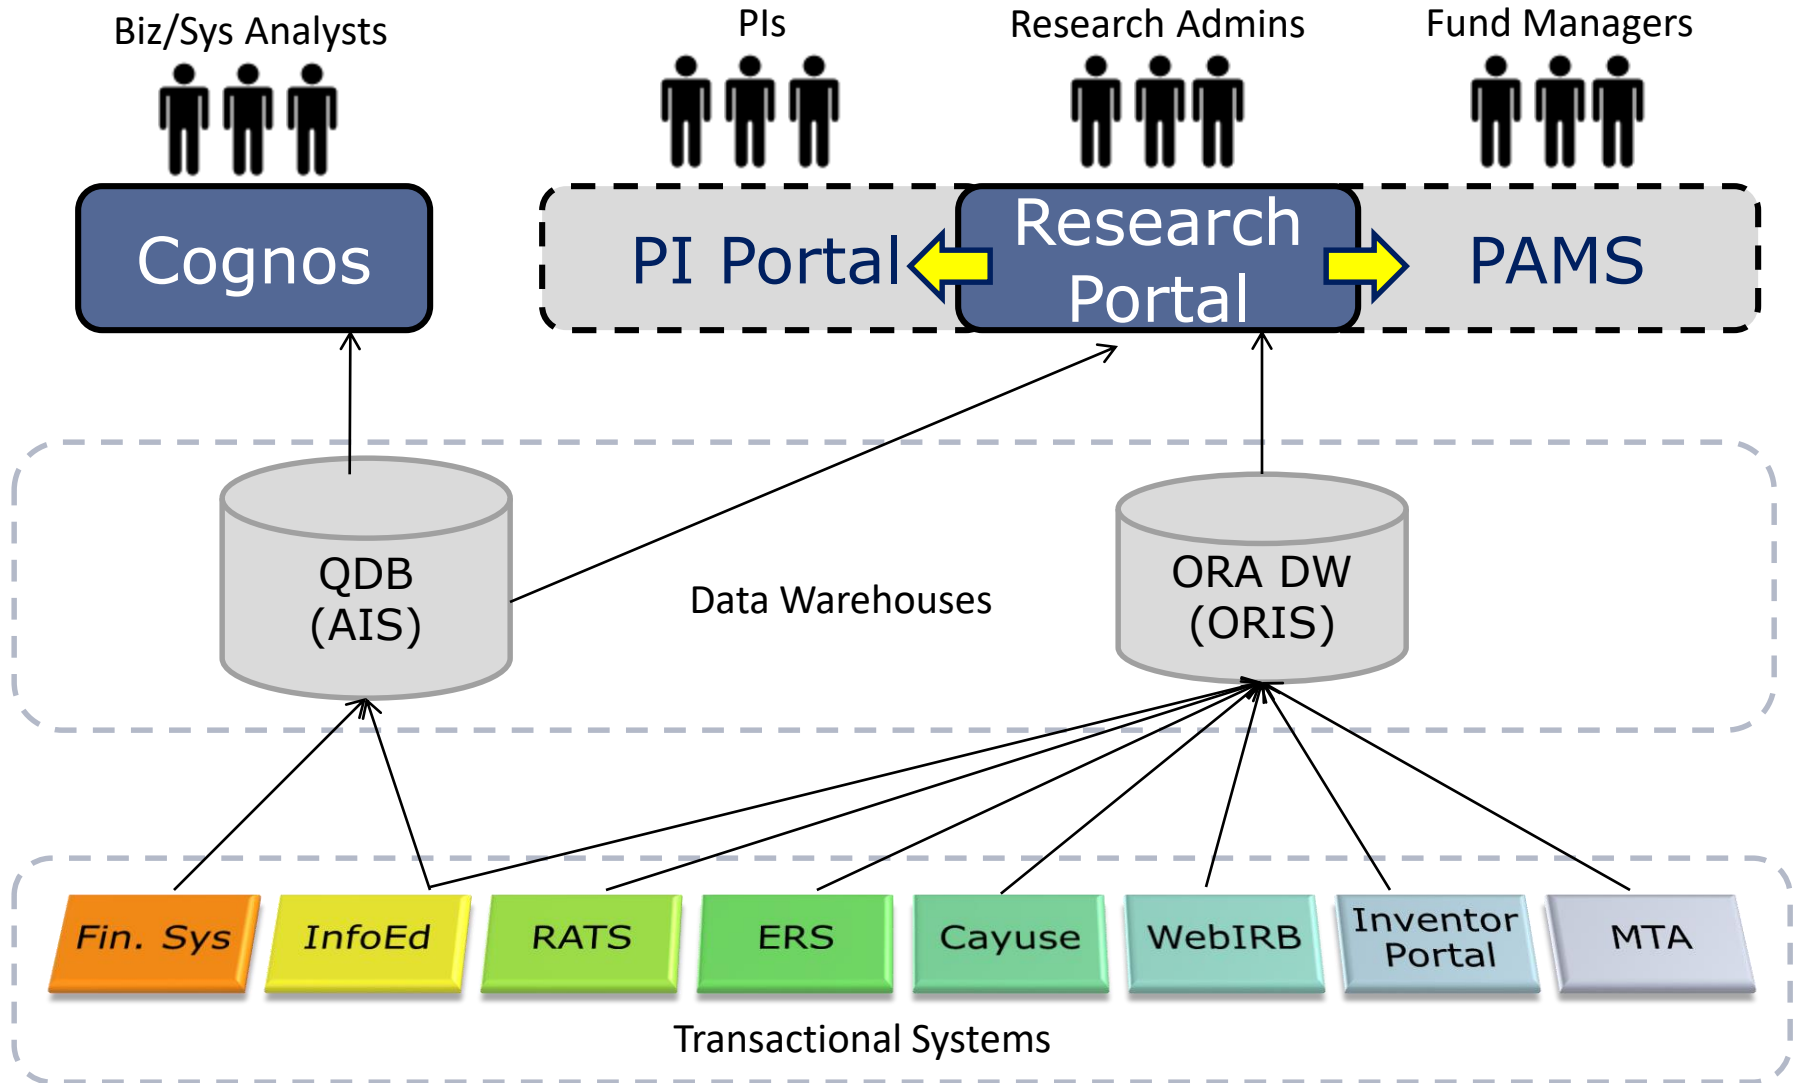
Biz/Sys Analysts

PIs

Research Admins

Fund Managers

Cognos

PI Portal

Research Portal

PAMS

QDB (AIS)

Data Warehouses

ORA DW (ORIS)

Fin. Sys

InfoEd

RATS

ERS

Cayuse

WebIRB

Inventor Portal

MTA

Transactional Systems